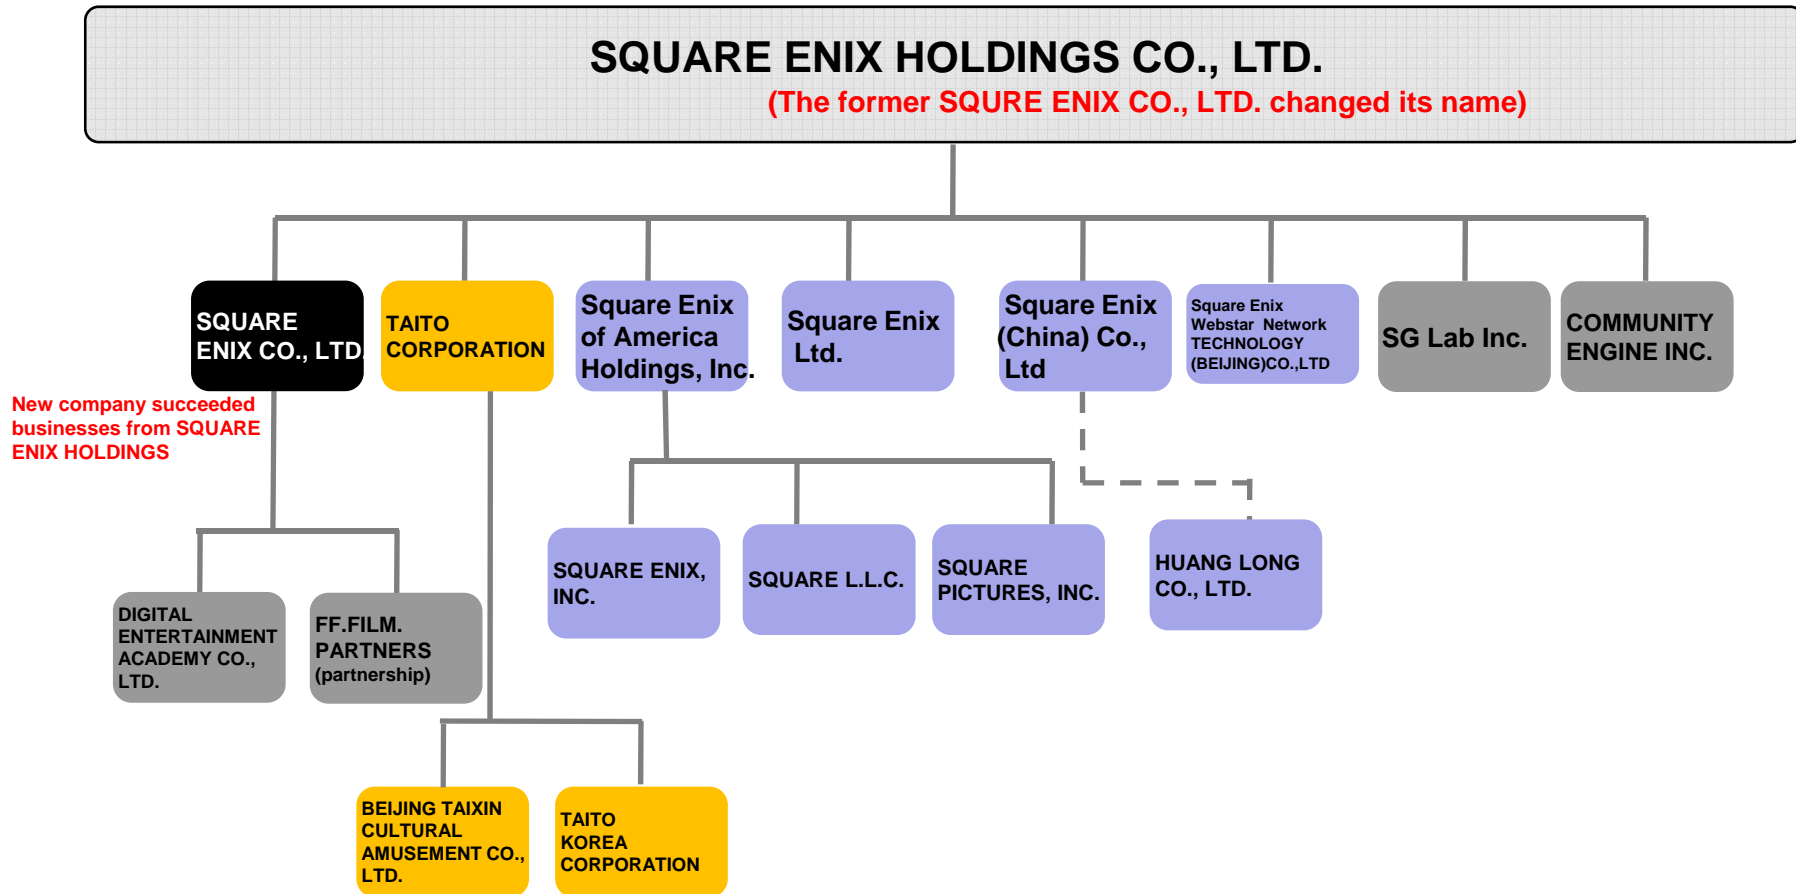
SQUARE ENIX HOLDINGS CO., LTD.
(The former SQURE ENIX CO., LTD. changed its name)

SQUARE ENIX CO., LTD.

TAITO CORPORATION

Square Enix of America Holdings, Inc.

Square Enix Ltd.

Square Enix (China) Co., Ltd

Square Enix Webstar Network TECHNOLOGY (BEIJING)CO.,LTD

SG Lab Inc.

COMMUNITY ENGINE INC.

New company succeeded businesses from SQUARE ENIX HOLDINGS

SQUARE ENIX, INC.

SQUARE L.L.C.

SQUARE PICTURES, INC.

HUANG LONG CO., LTD.

DIGITAL ENTERTAINMENT ACADEMY CO., LTD.

FF.FILM. PARTNERS (partnership)

BEIJING TAIXIN CULTURAL AMUSEMENT CO., LTD.

TAITO KOREA CORPORATION